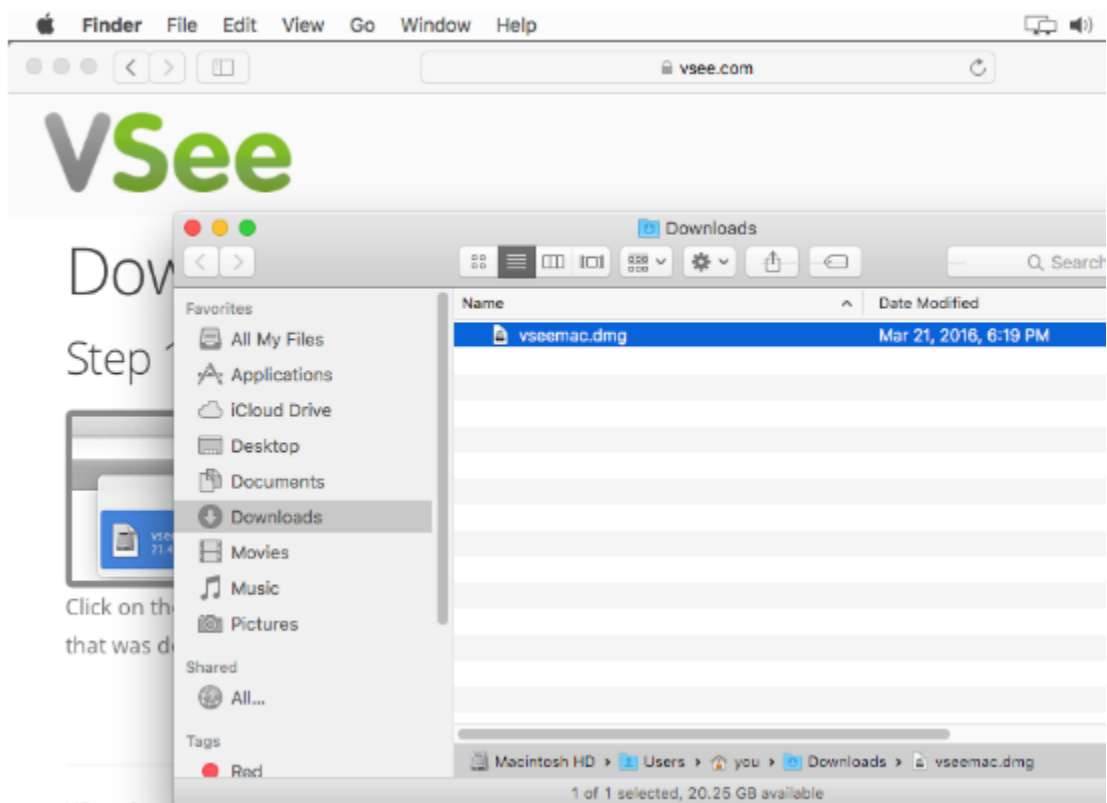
Finder File Edit View Go Window Help

vsee.com

VSee

Dow

Step 1

vse
21.4

Click on th

that was d

Downloads

Search

Favorites

All My Files

Applications

iCloud Drive

Desktop

Documents

Downloads

Movies

Music

Pictures

Shared

All...

Tags

Red

| Name | Date Modified |
|---|---|
| vseemac.dmg | Mar 21, 2016, 6:19 PM |

Macintosh HD › Users › you › Downloads › vseemac.dmg

1 of 1 selected, 20.25 GB available